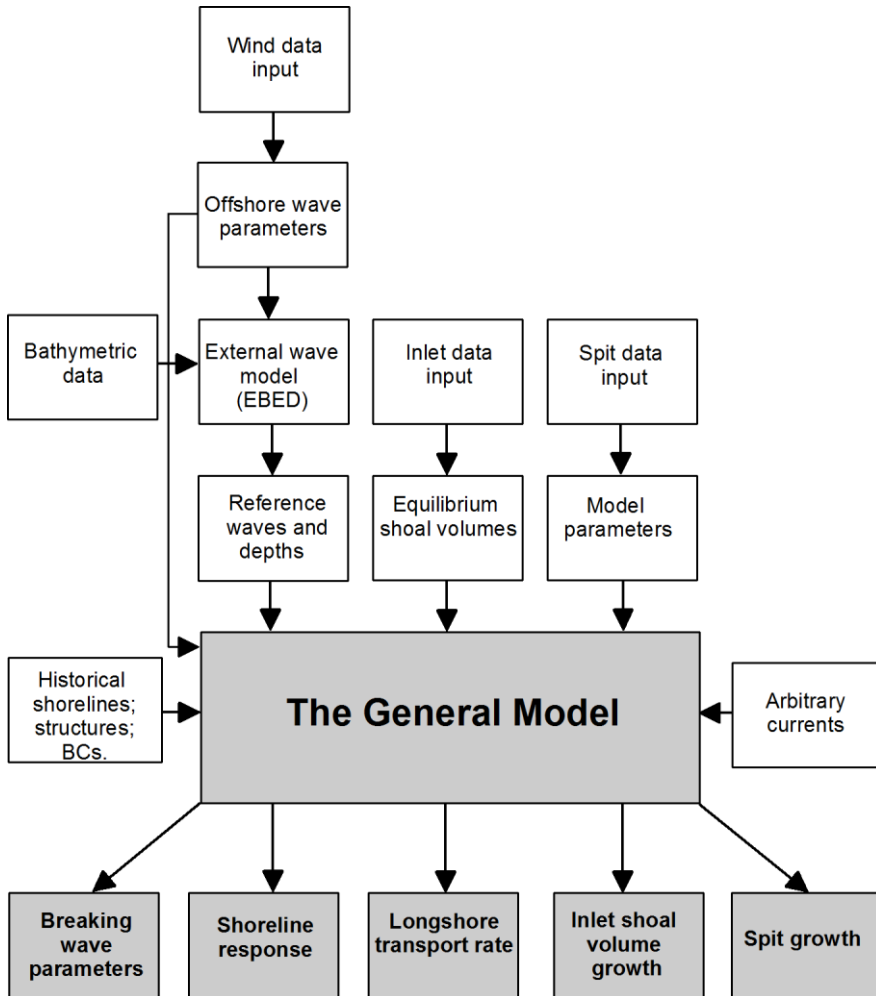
Wind data input

Offshore wave parameters

Bathymetric data

External wave model (EBED)

Inlet data input

Spit data input

Reference waves and depths

Equilibrium shoal volumes

Model parameters

Historical shorelines; structures; BCs.

The General Model

Arbitrary currents

Breaking wave parameters

Shoreline response

Longshore transport rate

Inlet shoal volume growth

Spit growth